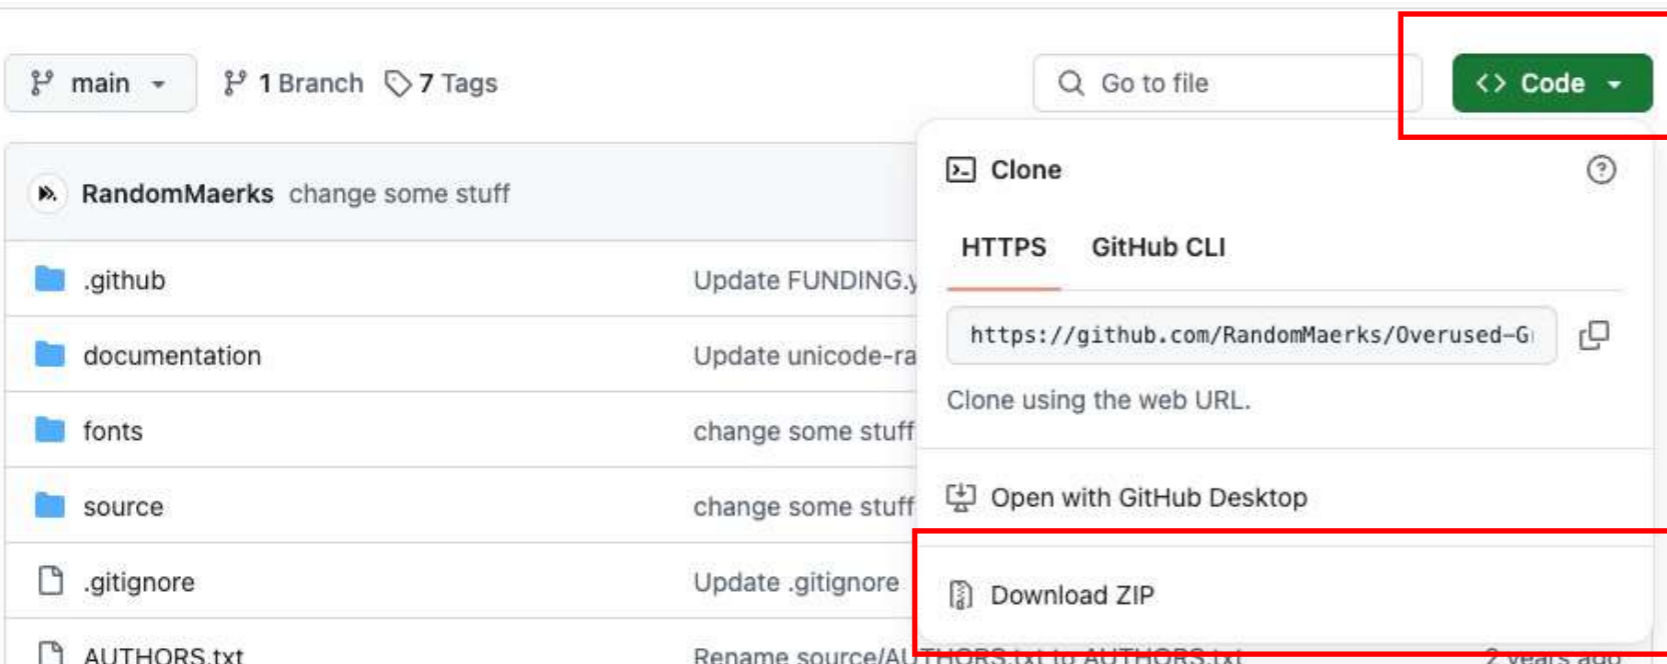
main 1 Branch 7 Tags

Go to file

Code

RandomMaerks change some stuff

.github Update FUNDING.y

documentation Update unicode-ra

fonts change some stuff

source change some stuff

.gitignore Update .gitignore

AUTHORS.txt Rename source/AU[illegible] to AUTHORS.txt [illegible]

Clone

HTTPS GitHub CLI

https://github.com/RandomMaerks/Overused-G

Clone using the web URL.

Open with GitHub Desktop

Download ZIP